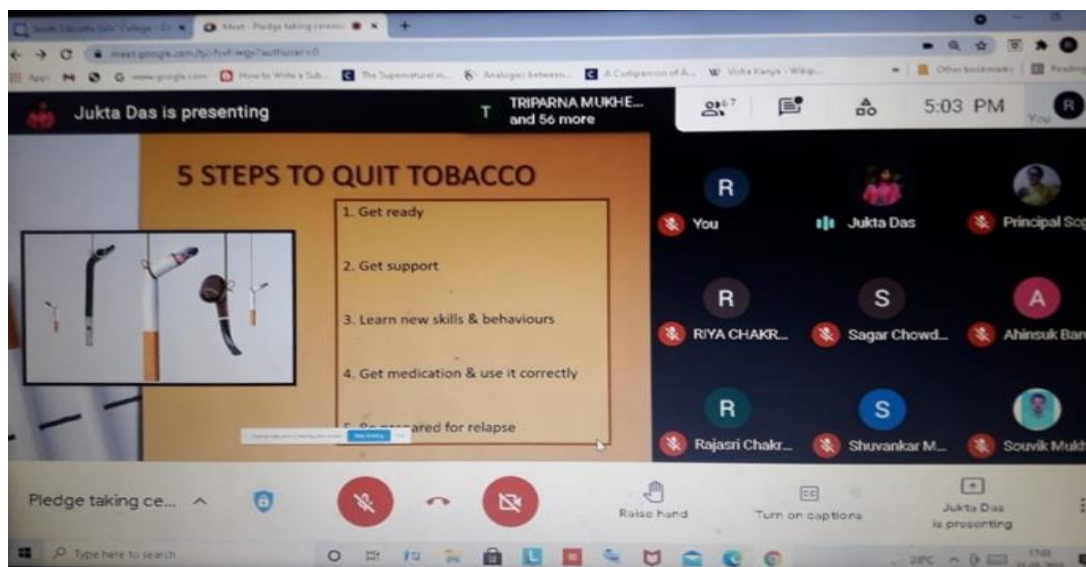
Meet - Pledge taking ceremo

meet.google.com/

How to Write a Sub... The Supernatural in... Analogies between... A Comparison of A... W Vidia Kanya - Wikip... Other bookmarks Reading

Jukta Das is presenting

T TRIPARNA MUKHE... and 56 more

67

5:03 PM

R You

5 STEPS TO QUIT TOBACCO

1. Get ready

2. Get support

3. Learn new skills & behaviours

4. Get medication & use it correctly

5. Be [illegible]ared for relapse

R You

Jukta Das

Principal Sg

R RIYA CHAKR...

S Sagar Chowd...

A Ahinsuk Ban

R Rajasri Chakr...

S Shuvankar M...

Souvik Mukh

Pledge taking ce...

Raise hand

Turn on captions

Jukta Das is presenting

Type here to search

28°C